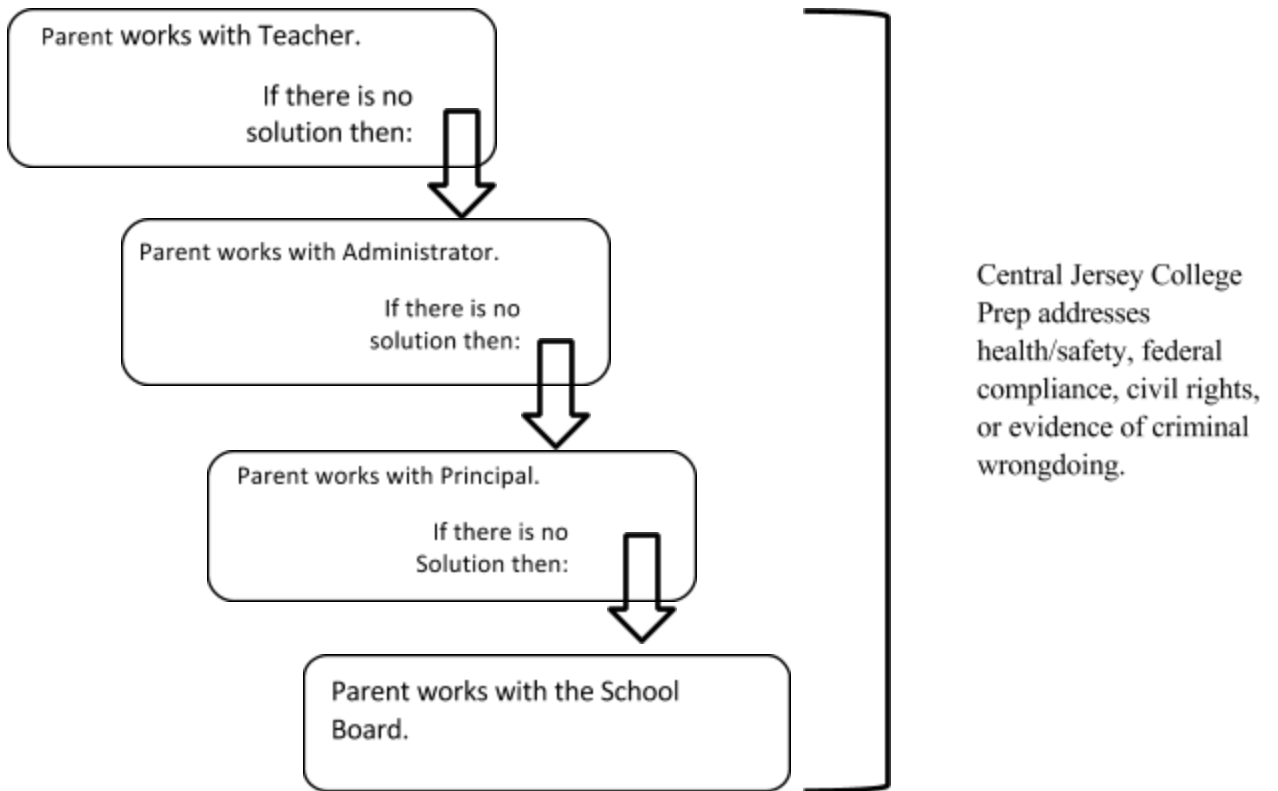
Parent works with Teacher.

If there is no solution then:

Parent works with Administrator.

If there is no solution then:

Parent works with Principal.

If there is no Solution then:

Parent works with the School Board.

Central Jersey College Prep addresses health/safety, federal compliance, civil rights, or evidence of criminal wrongdoing.